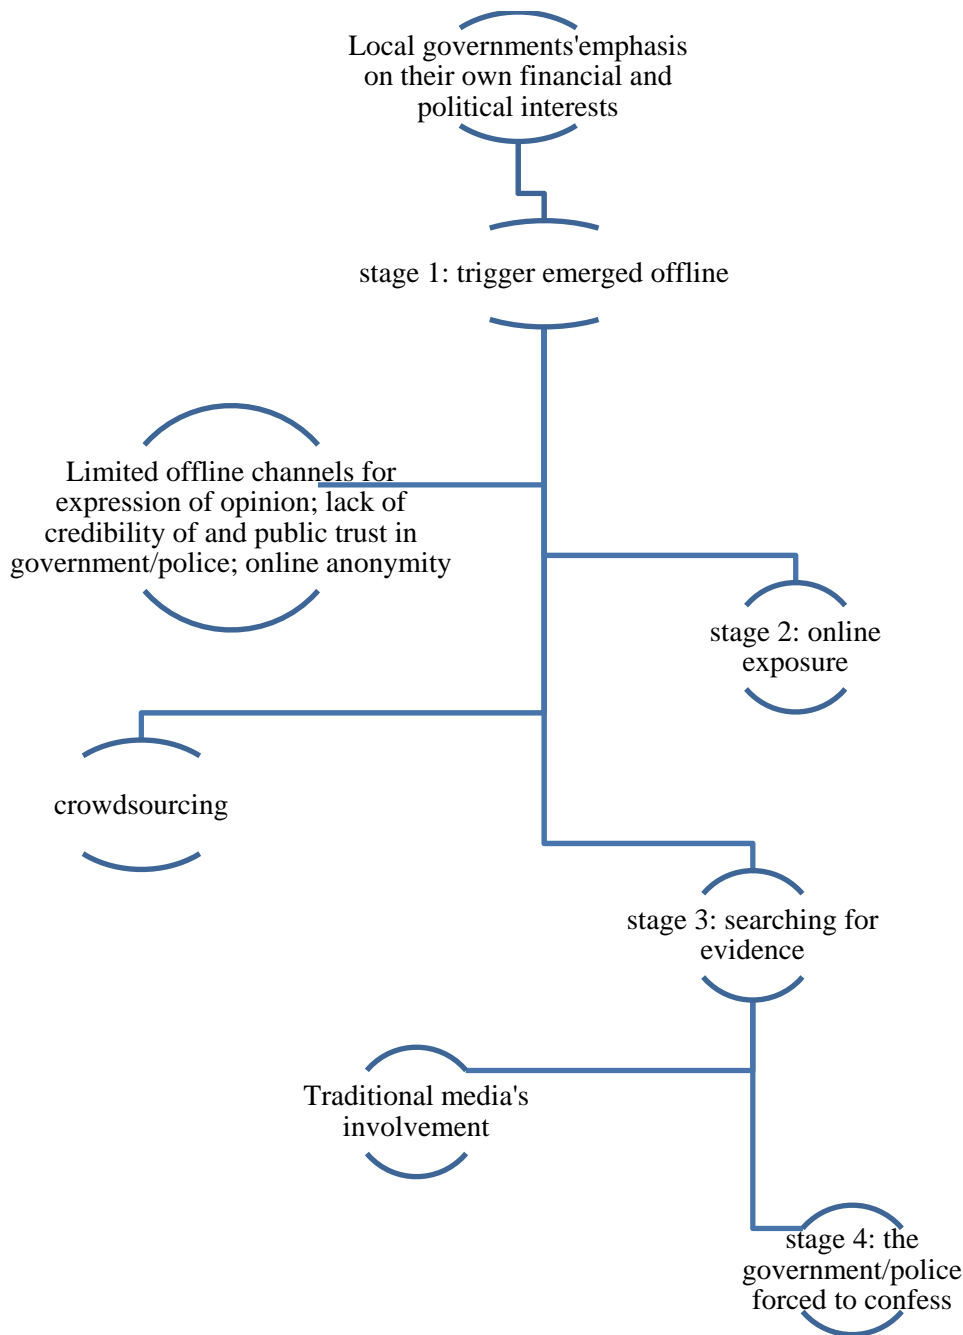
Local governments'emphasis on their own financial and political interests

stage 1: trigger emerged offline

Limited offline channels for expression of opinion; lack of credibility of and public trust in government/police; online anonymity

stage 2: online exposure

crowdsourcing

stage 3: searching for evidence

Traditional media's involvement

stage 4: the government/police forced to confess